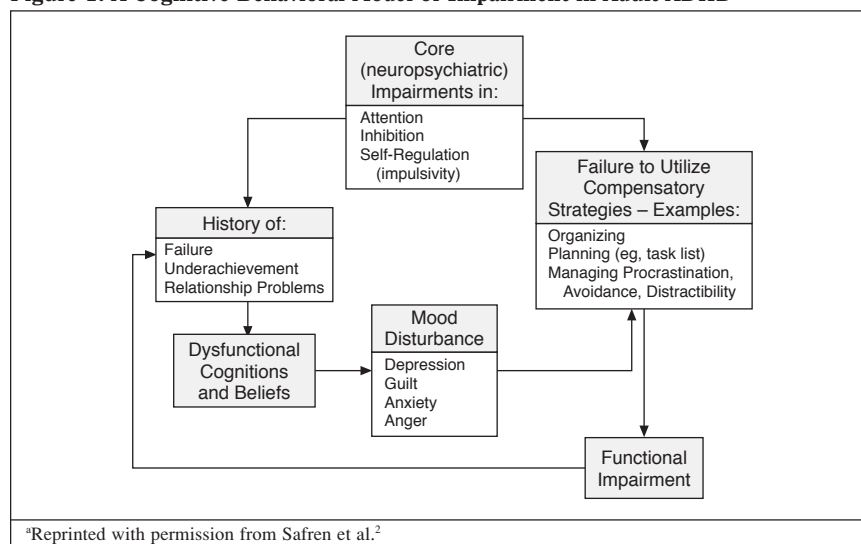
Figure 1. A Cognitive-Behavioral Model of Impairment in Adult ADHD

Core (neuropsychiatric) Impairments in:
Attention
Inhibition
Self-Regulation (impulsivity)

Failure to Utilize Compensatory Strategies – Examples:
Organizing
Planning (eg, task list)
Managing Procrastination, Avoidance, Distractibility

History of:
Failure
Underachievement
Relationship Problems

Mood Disturbance
Depression
Guilt
Anxiety
Anger

Dysfunctional Cognitions and Beliefs

Functional Impairment

$^a$Reprinted with permission from Safren et al.$^2$